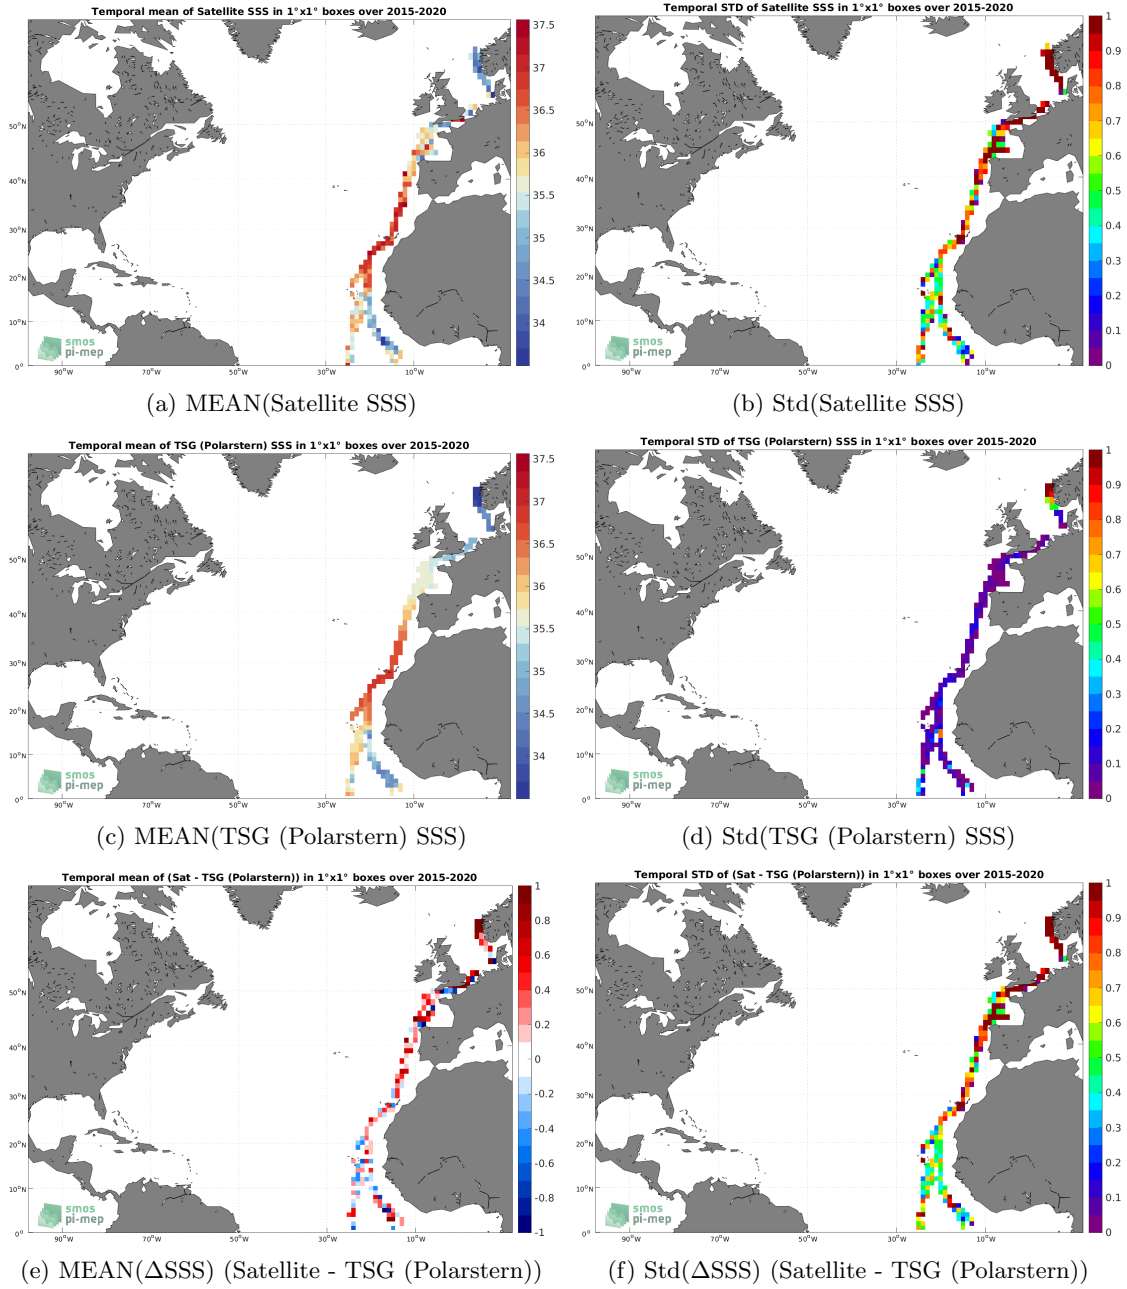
Temporal mean of Satellite SSS in 1°x1° boxes over 2015-2020

37.5
37
36.5
36
35.5
35
34.5
34

50°N
40°N
30°N
20°N
10°N
0°
90°W
70°W
50°W
30°W
10°W

smos
pi-mep

(a) MEAN(Satellite SSS)

Temporal STD of Satellite SSS in 1°x1° boxes over 2015-2020

1
0.9
0.8
0.7
0.6
0.5
0.4
0.3
0.2
0.1
0

50°N
40°N
30°N
20°N
10°N
0°
90°W
70°W
50°W
30°W
10°W

smos
pi-mep

(b) Std(Satellite SSS)

Temporal mean of TSG (Polarstern) SSS in 1°x1° boxes over 2015-2020

37.5
37
36.5
36
35.5
35
34.5
34

50°N
40°N
30°N
20°N
10°N
0°
90°W
70°W
50°W
30°W
10°W

smos
pi-mep

(c) MEAN(TSG (Polarstern) SSS)

Temporal STD of TSG (Polarstern) SSS in 1°x1° boxes over 2015-2020

1
0.9
0.8
0.7
0.6
0.5
0.4
0.3
0.2
0.1
0

50°N
40°N
30°N
20°N
10°N
0°
90°W
70°W
50°W
30°W
10°W

smos
pi-mep

(d) Std(TSG (Polarstern) SSS)

Temporal mean of (Sat - TSG (Polarstern)) in 1°x1° boxes over 2015-2020

1
0.8
0.6
0.4
0.2
0
-0.2
-0.4
-0.6
-0.8
-1

50°N
40°N
30°N
20°N
10°N
0°
90°W
70°W
50°W
30°W
10°W

smos
pi-mep

(e) MEAN(ΔSSS) (Satellite - TSG (Polarstern))

Temporal STD of (Sat - TSG (Polarstern)) in 1°x1° boxes over 2015-2020

1
0.9
0.8
0.7
0.6
0.5
0.4
0.3
0.2
0.1
0

50°N
40°N
30°N
20°N
10°N
0°
90°W
70°W
50°W
30°W
10°W

smos
pi-mep

(f) Std(ΔSSS) (Satellite - TSG (Polarstern))